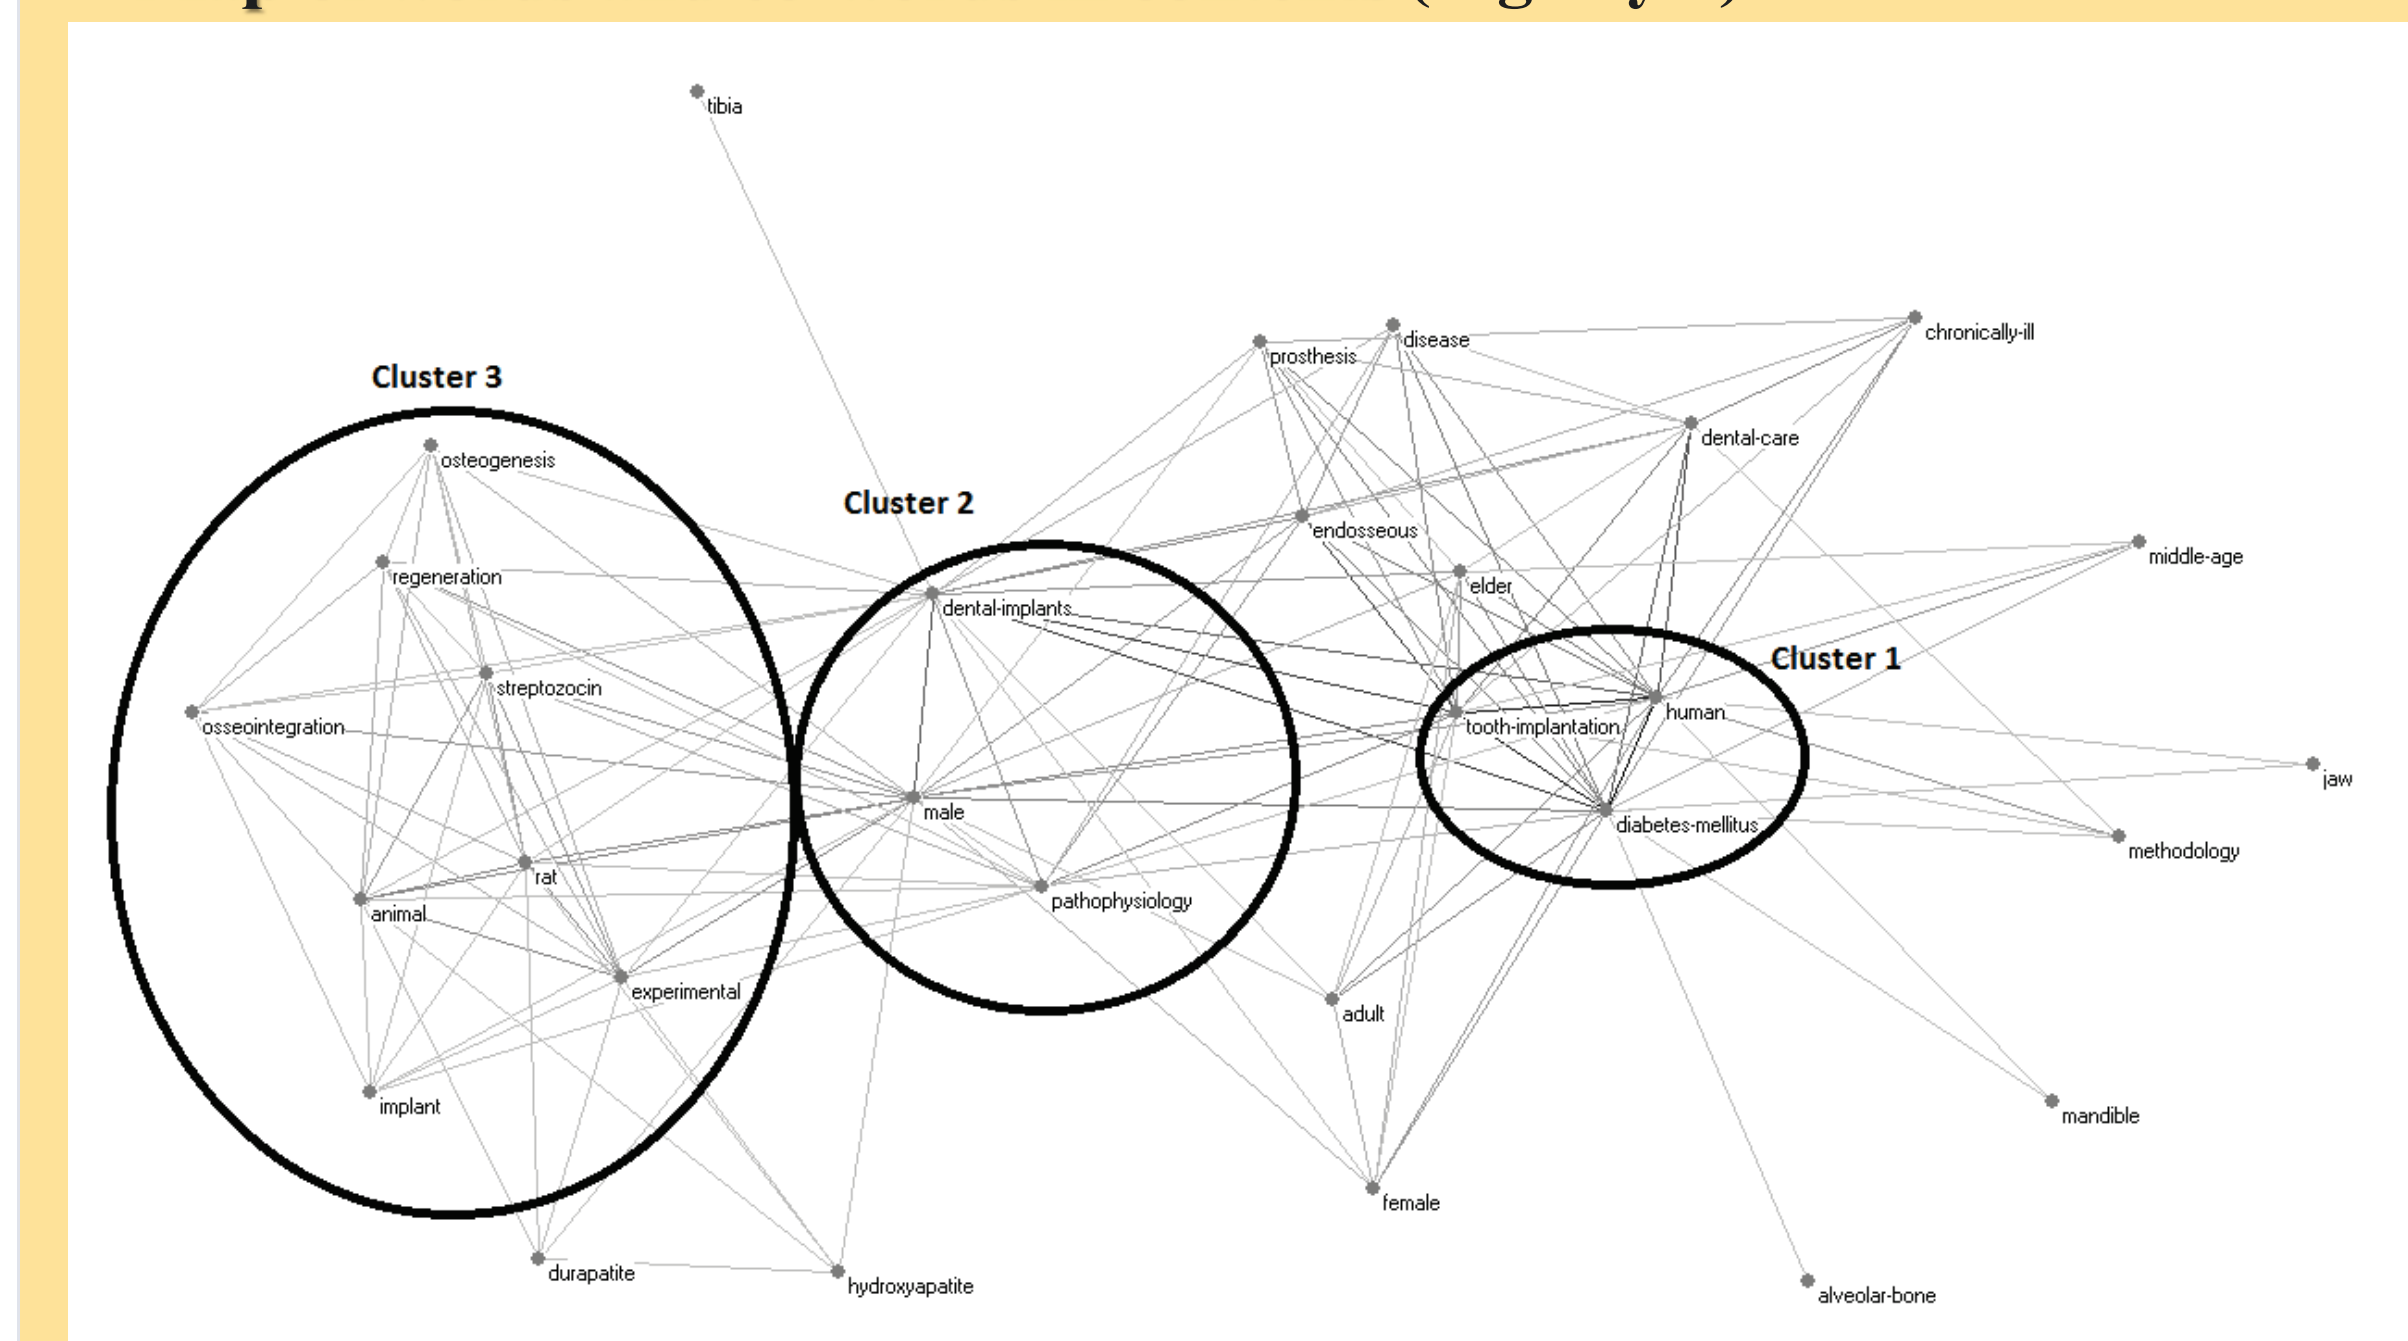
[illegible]

tibia

chronically-ill

disease

prosthesis

Cluster 3

dental-care

osteogenesis

Cluster 2

endosseous

middle-age

regeneration

elder

dental-implants

Cluster 1

streptozocin

human

osseointegration

tooth-implantation

jaw

male

diabetes-mellitus

methodology

rat

pathophysiology

animal

experimental

adult

implant

mandible

female

durapatite

hydroxyapatite

alveolar-bone